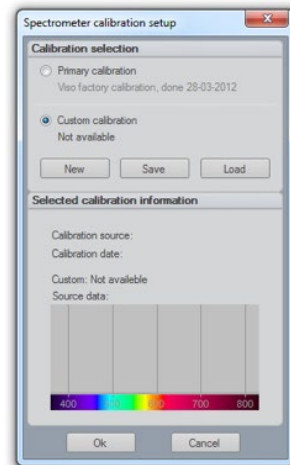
Spectrometer calibration setup

Calibration selection

Primary calibration
Viso factory calibration, done 28-03-2012

Custom calibration
Not available

New Save Load

Selected calibration information

Calibration source:
Calibration date:

Custom: Not availeble
Source data:

400 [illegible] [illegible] 700 800

Ok Cancel